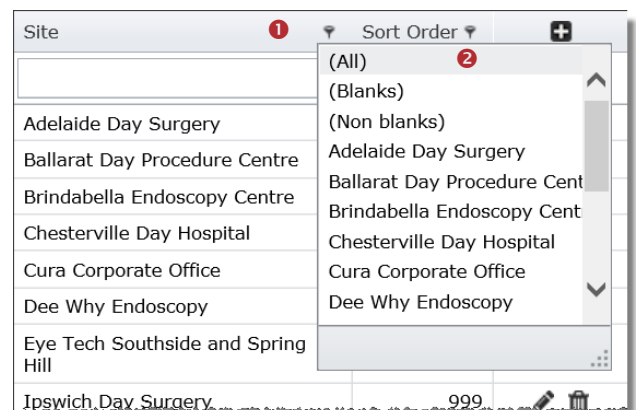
Site 1 Sort Order

(All) 2
(Blanks)
(Non blanks)
Adelaide Day Surgery
Ballarat Day Procedure Cent
Brindabella Endoscopy Cent
Chesterville Day Hospital
Cura Corporate Office
Dee Why Endoscopy

Adelaide Day Surgery
Ballarat Day Procedure Centre
Brindabella Endoscopy Centre
Chesterville Day Hospital
Cura Corporate Office
Dee Why Endoscopy
Eye Tech Southside and Spring Hill
Ipswich Day Surgery 999